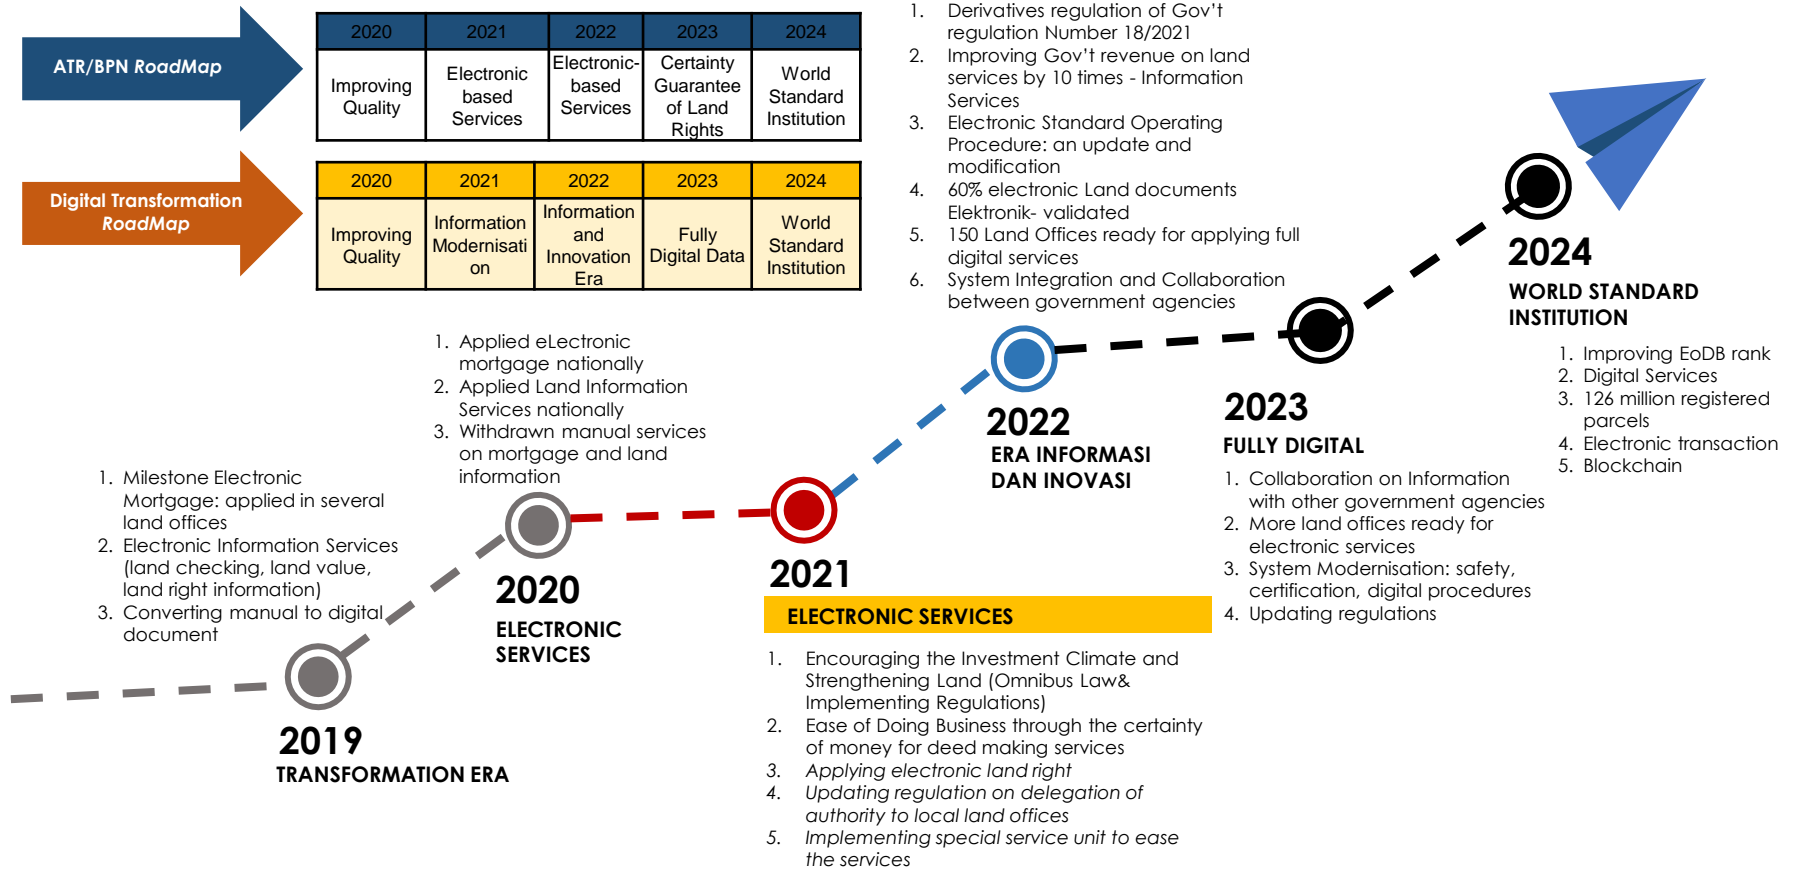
ATR/BPN RoadMap

| 2020 | 2021 | 2022 | 2023 | 2024 |
|---|---|---|---|---|
| Improving Quality | Electronic based Services | Electronic-based Services | Certainty Guarantee of Land Rights | World Standard Institution |

Digital Transformation RoadMap

| 2020 | 2021 | 2022 | 2023 | 2024 |
|---|---|---|---|---|
| Improving Quality | Information Modernisation | Information and Innovation Era | Fully Digital Data | World Standard Institution |

1. Derivatives regulation of Gov't regulation Number 18/2021
2. Improving Gov't revenue on land services by 10 times - Information Services
3. Electronic Standard Operating Procedure: an update and modification
4. 60% electronic Land documents Elektronik- validated
5. 150 Land Offices ready for applying full digital services
6. System Integration and Collaboration between government agencies

2024
WORLD STANDARD INSTITUTION
1. Improving EoDB rank
2. Digital Services
3. 126 million registered parcels
4. Electronic transaction
5. Blockchain

1. Applied eLectronic mortgage nationally
2. Applied Land Information Services nationally
3. Withdrawn manual services on mortgage and land information

2022
ERA INFORMASI DAN INOVASI

2023
FULLY DIGITAL
1. Collaboration on Information with other government agencies
2. More land offices ready for electronic services
3. System Modernisation: safety, certification, digital procedures
4. Updating regulations

1. Milestone Electronic Mortgage: applied in several land offices
2. Electronic Information Services (land checking, land value, land right information)
3. Converting manual to digital document

2020
ELECTRONIC SERVICES

2021
ELECTRONIC SERVICES
1. Encouraging the Investment Climate and Strengthening Land (Omnibus Law& Implementing Regulations)
2. Ease of Doing Business through the certainty of money for deed making services
3. Applying electronic land right
4. Updating regulation on delegation of authority to local land offices
5. Implementing special service unit to ease the services

2019
TRANSFORMATION ERA